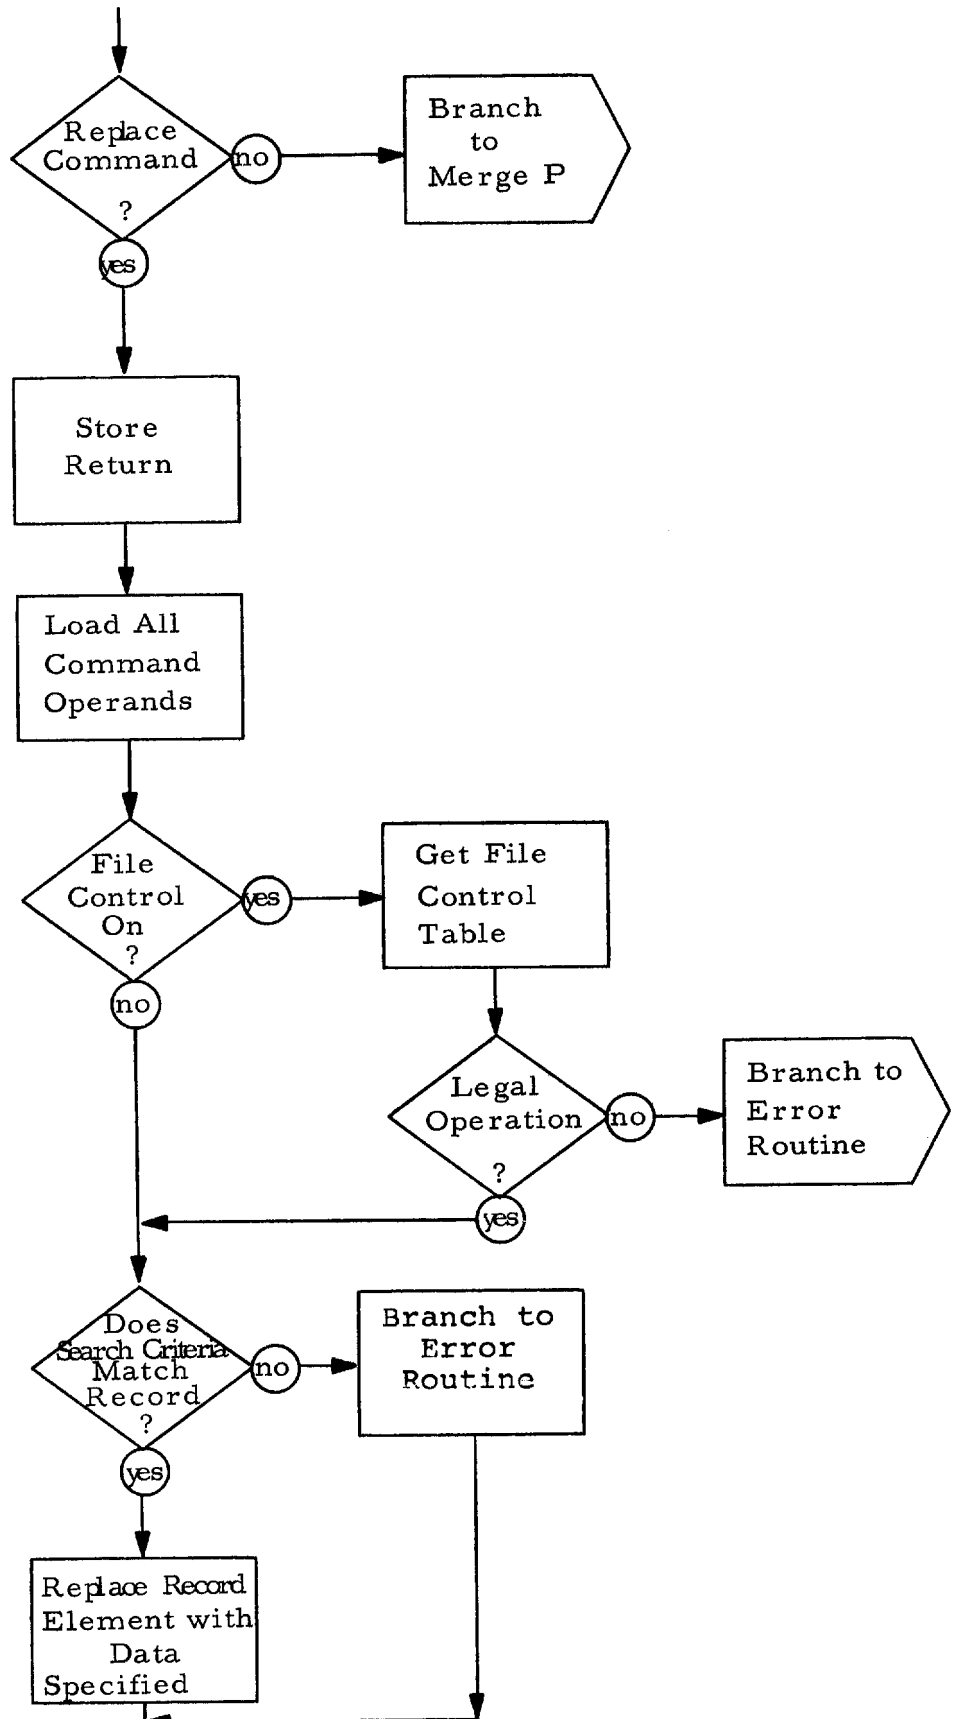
Replace Command ?

no

Branch to Merge P

yes

Store Return

Load All Command Operands

File Control On ?

yes

Get File Control Table

no

Legal Operation ?

no

Branch to Error Routine

yes

Does Search Criteria Match Record ?

no

Branch to Error Routine

yes

Replace Record Element with Data Specified